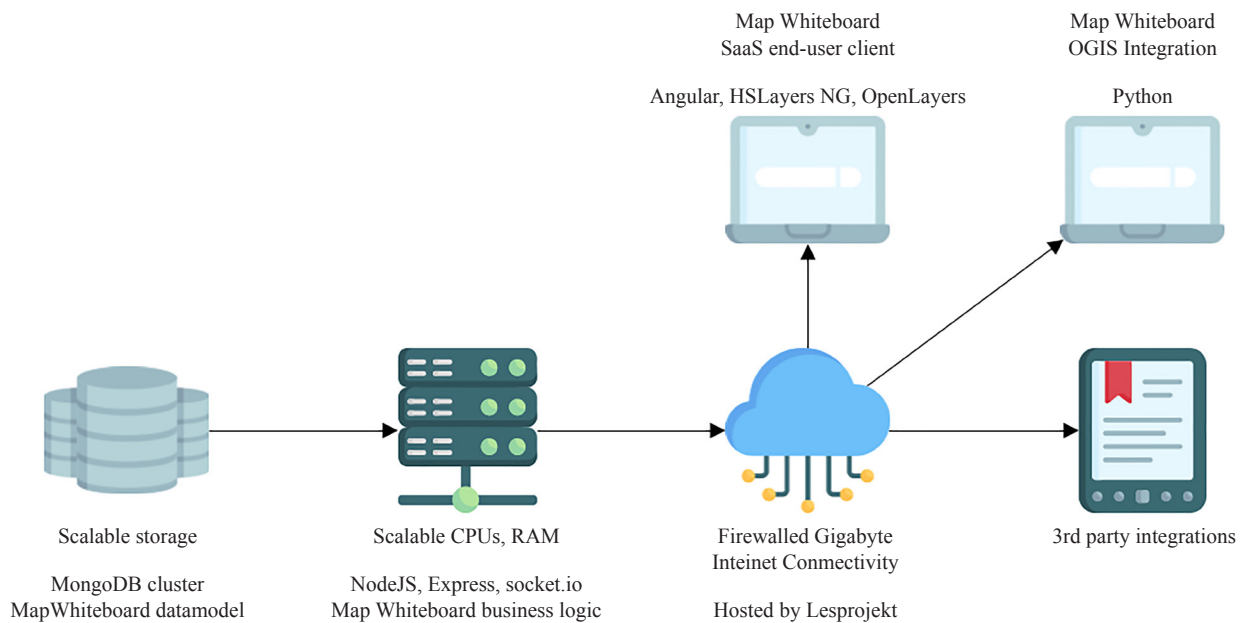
Map Whiteboard
SaaS end-user client

Angular, HSLayers NG, OpenLayers

Map Whiteboard
OGIS Integration

Python

Scalable storage

MongoDB cluster
MapWhiteboard datamodel

Scalable CPUs, RAM

NodeJS, Express, socket.io
Map Whiteboard business logic

Firewalled Gigabyte
Inteinet Connectivity

Hosted by Lesprojekt

3rd party integrations